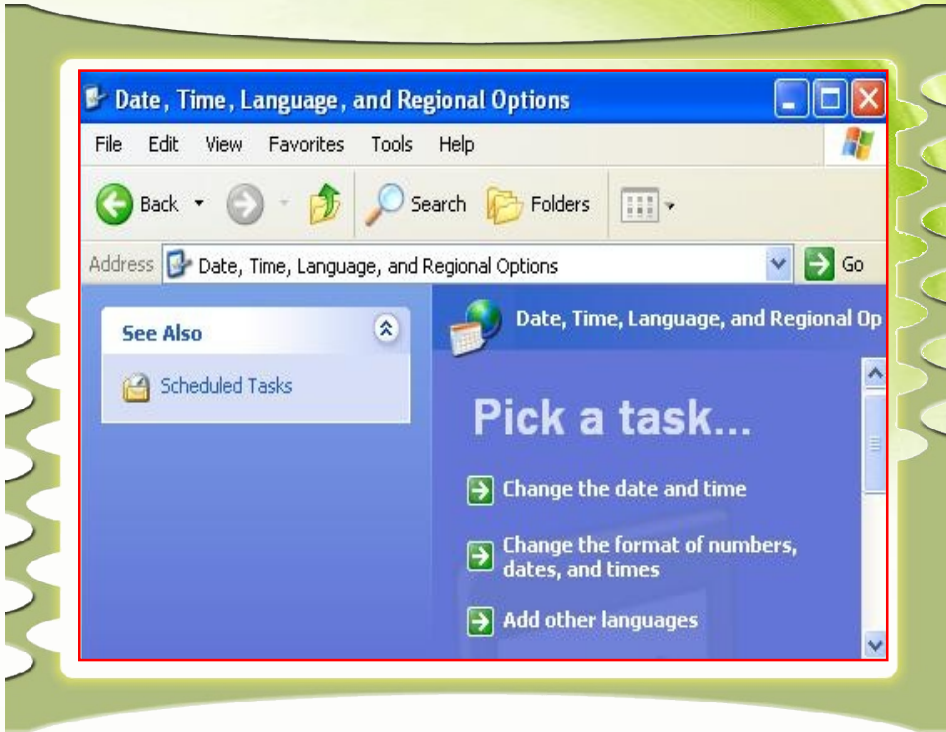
Date, Time, Language, and Regional Options

File Edit View Favorites Tools Help

Back Search Folders

Address Date, Time, Language, and Regional Options Go

See Also

Scheduled Tasks

Date, Time, Language, and Regional Op

Pick a task...

Change the date and time

Change the format of numbers, dates, and times

Add other languages